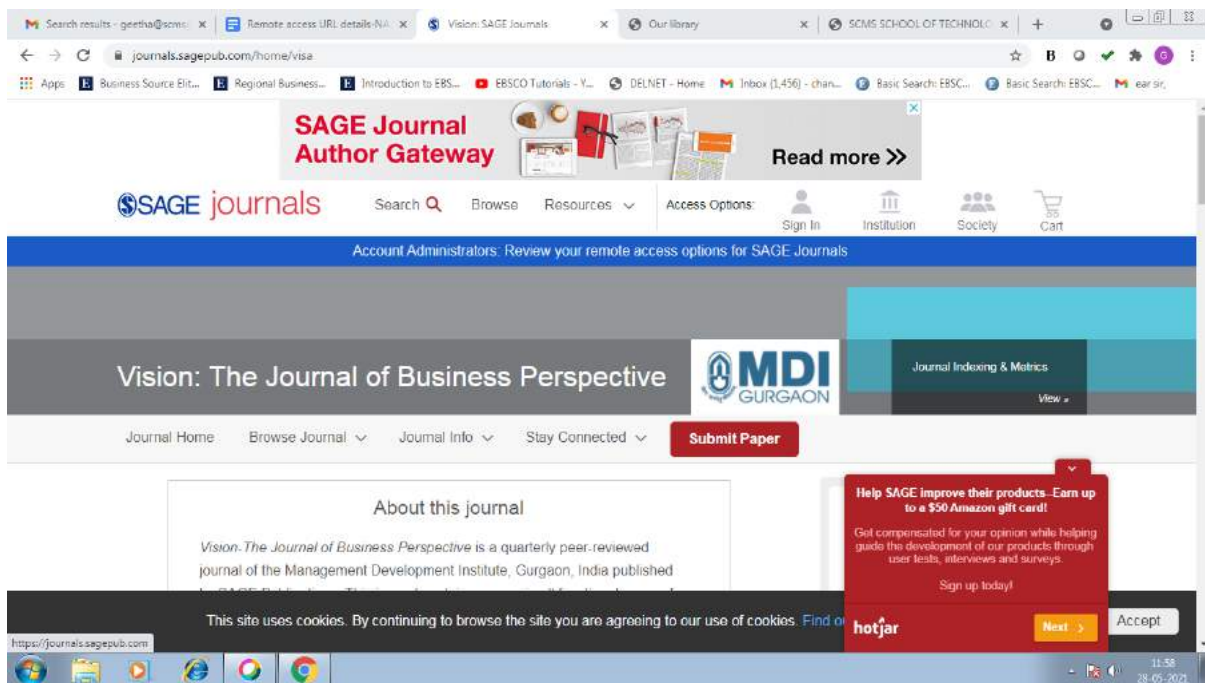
Search results - geetha@scms | Remote access URL details-NA | Vision: SAGE Journals | Our library | SCMS SCHOOL OF TECHNOLO | +

journals.sagepub.com/home/visa

Apps | Business Source Elit... | Regional Business... | Introduction to EBS... | EBSCO Tutorials - Y... | DELNET - Home | Inbox (1,456) - chan... | Basic Search: EBSC... | Basic Search: EBSC... | ear sir,

SAGE Journal Author Gateway

Read more »

SAGE journals

Search | Browse | Resources | Access Options: | Sign In | Institution | Society | Cart

Account Administrators: Review your remote access options for SAGE Journals

Vision: The Journal of Business Perspective

MDI GURGAON

Journal Indexing & Metrics

View »

Journal Home | Browse Journal | Journal Info | Stay Connected | Submit Paper

About this journal

*Vision-The Journal of Business Perspective* is a quarterly peer-reviewed journal of the Management Development Institute, Gurgaon, India published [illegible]

Help SAGE improve their products–Earn up to a $50 Amazon gift card!

Get compensated for your opinion while helping guide the development of our products through user tests, interviews and surveys.

Sign up today!

hotjar

Next ›

This site uses cookies. By continuing to browse the site you are agreeing to our use of cookies. Find o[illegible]

Accept

https://journals.sagepub.com

11:58
28-05-2021